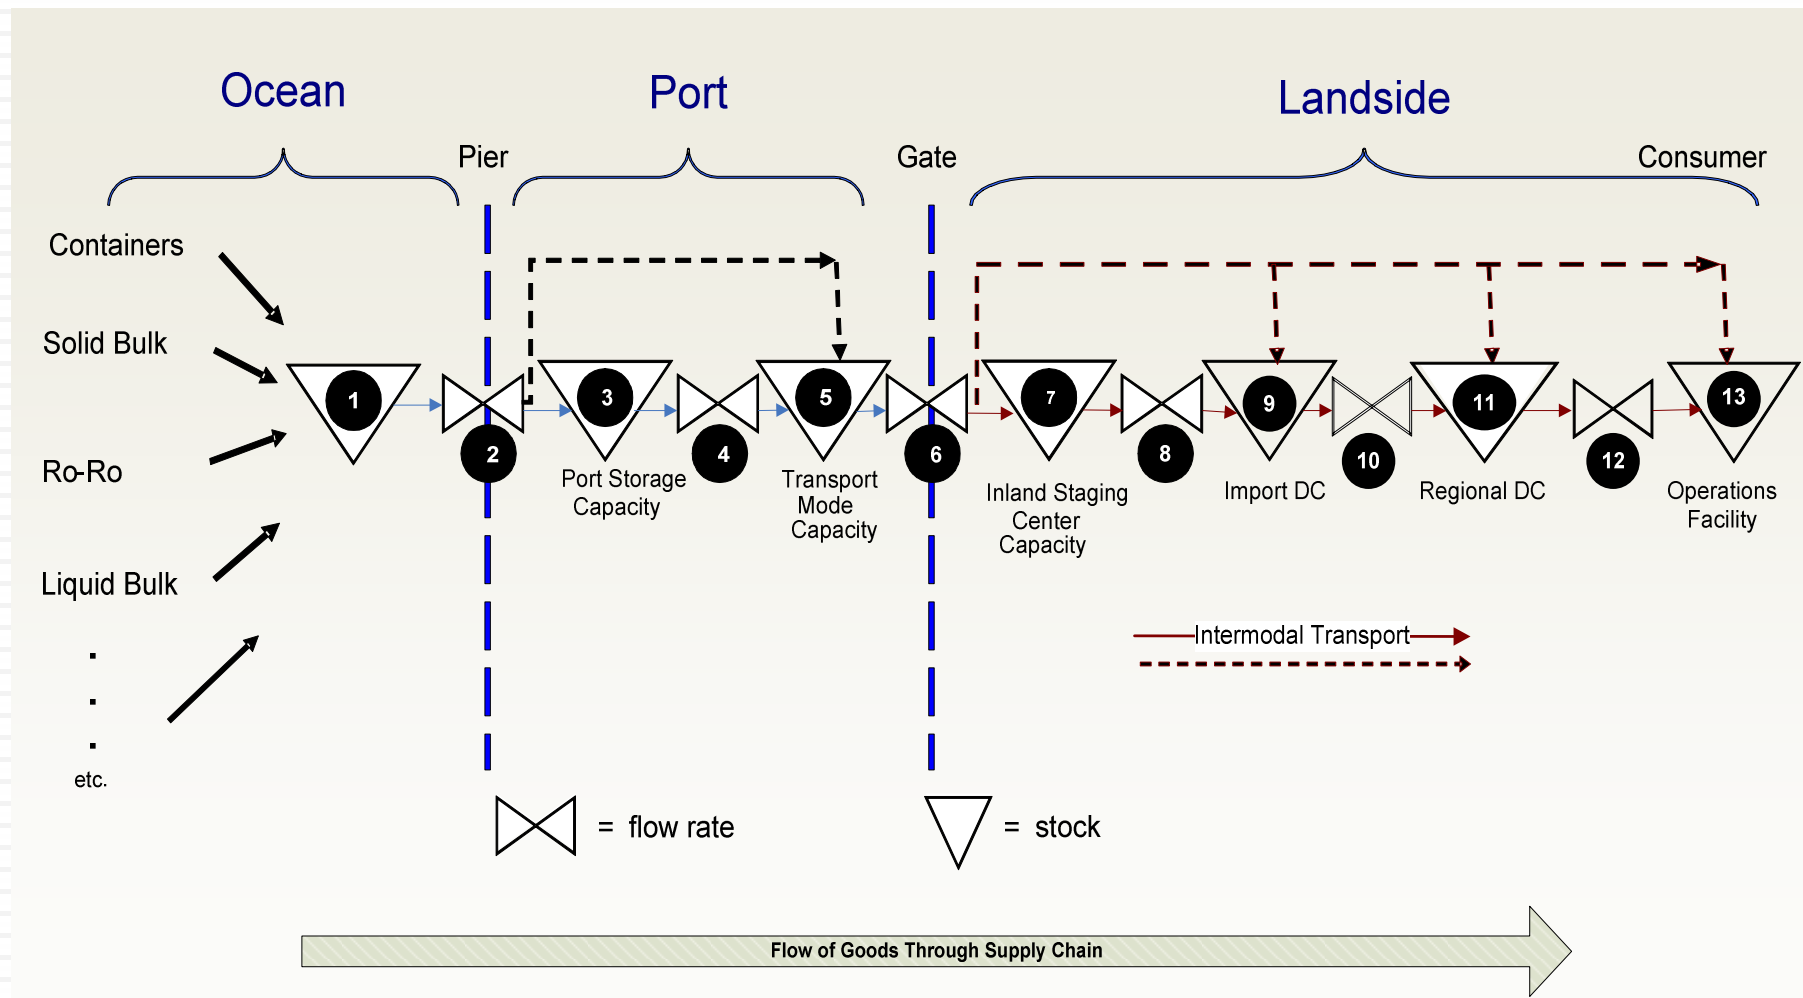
Ocean

Port

Landside

Pier

Gate

Consumer

Containers

Solid Bulk

Ro-Ro

Liquid Bulk

.
.
.
etc.

1

2

3

4

5

6

7

8

9

10

11

12

13

Port Storage Capacity

Transport Mode Capacity

Inland Staging Center Capacity

Import DC

Regional DC

Operations Facility

Intermodal Transport

= flow rate

= stock

Flow of Goods Through Supply Chain